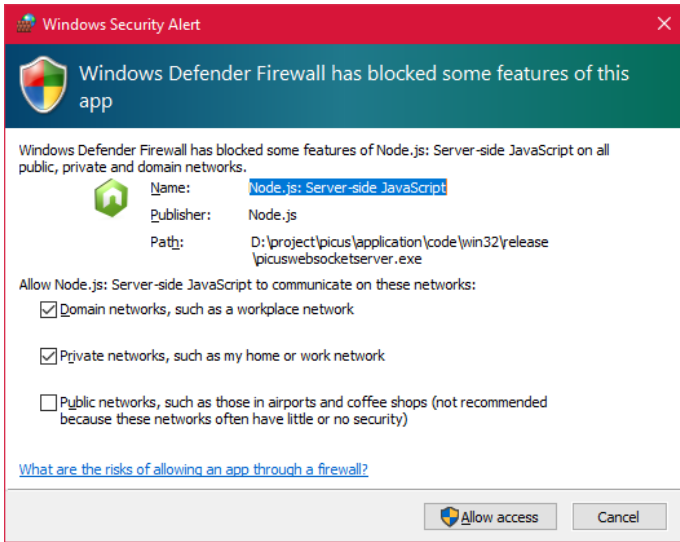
Windows Security Alert

×

Windows Defender Firewall has blocked some features of this app

Windows Defender Firewall has blocked some features of Node.js: Server-side JavaScript on all public, private and domain networks.

Name: Node.js: Server-side JavaScript

Publisher: Node.js

Path: D:\project\picus\application\code\win32\release\picuswebsocketserver.exe

Allow Node.js: Server-side JavaScript to communicate on these networks:

Domain networks, such as a workplace network

Private networks, such as my home or work network

Public networks, such as those in airports and coffee shops (not recommended because these networks often have little or no security)

What are the risks of allowing an app through a firewall?

Allow access

Cancel